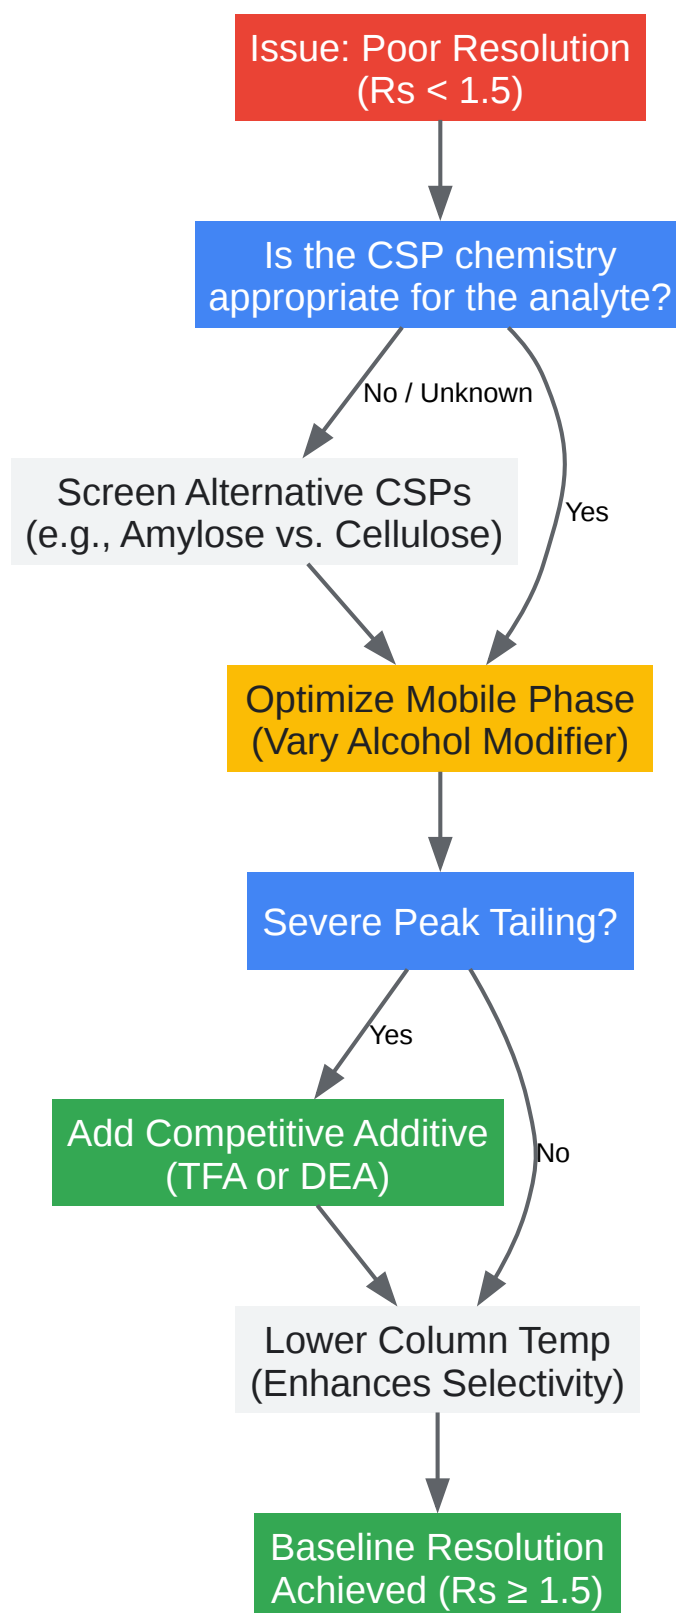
Issue: Poor Resolution (Rs < 1.5)

Is the CSP chemistry appropriate for the analyte?

No / Unknown

Yes

Screen Alternative CSPs (e.g., Amylose vs. Cellulose)

Optimize Mobile Phase (Vary Alcohol Modifier)

Severe Peak Tailing?

Yes

No

Add Competitive Additive (TFA or DEA)

Lower Column Temp (Enhances Selectivity)

Baseline Resolution Achieved (Rs ≥ 1.5)